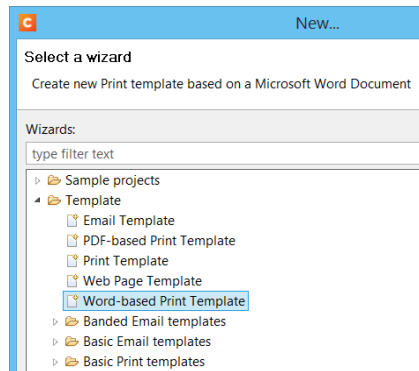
New...

Select a wizard

Create new Print template based on a Microsoft Word Document

Wizards:

type filter text

Sample projects
Template
Email Template
PDF-based Print Template
Print Template
Web Page Template
Word-based Print Template
Banded Email templates
Basic Email templates
Basic Print templates